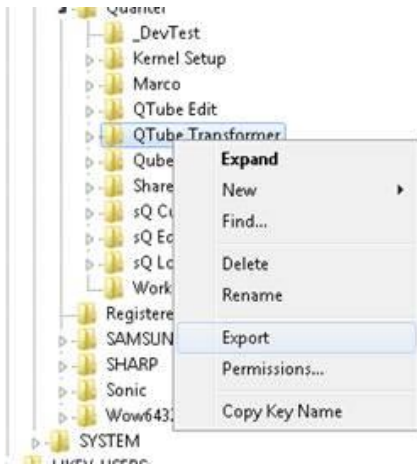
Quantel
_DevTest
Kernel Setup
Marco
QTube Edit
QTube Transformer
Qube
Share
sQ C
sQ Ed
sQ Lo
Work
Registere
SAMSUN
SHARP
Sonic
Wow643
SYSTEM
HKEY_USERS

Expand
New
Find...
Delete
Rename
Export
Permissions...
Copy Key Name